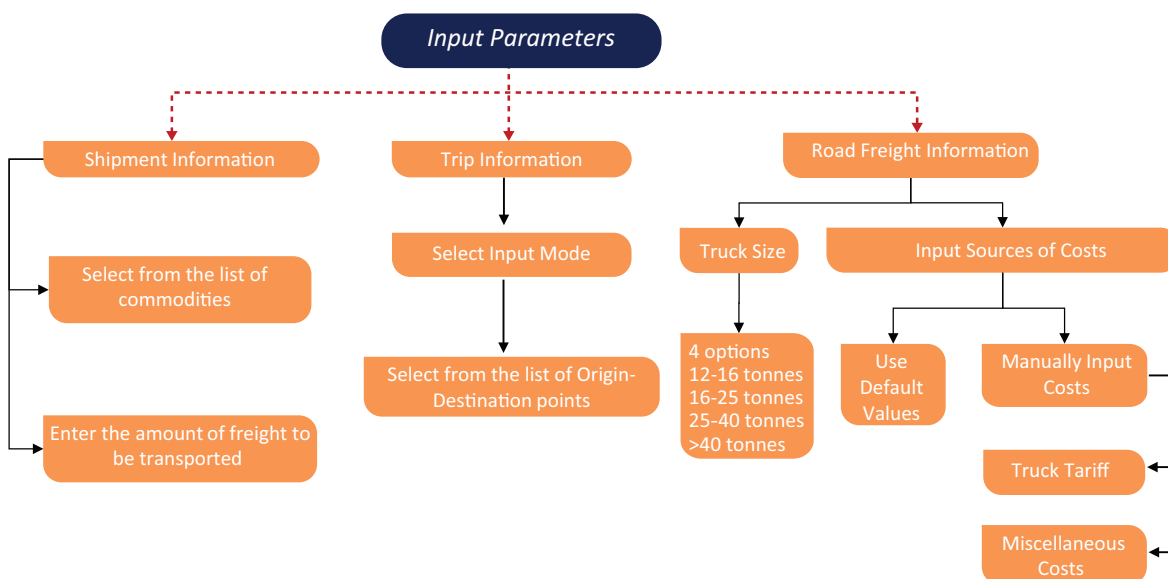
Input Parameters

Shipment Information

Select from the list of commodities

Enter the amount of freight to be transported

Trip Information

Select Input Mode

Select from the list of Origin-Destination points

Road Freight Information

Truck Size

4 options
12-16 tonnes
16-25 tonnes
25-40 tonnes
>40 tonnes

Input Sources of Costs

Use Default Values

Manually Input Costs

Truck Tariff

Miscellaneous Costs